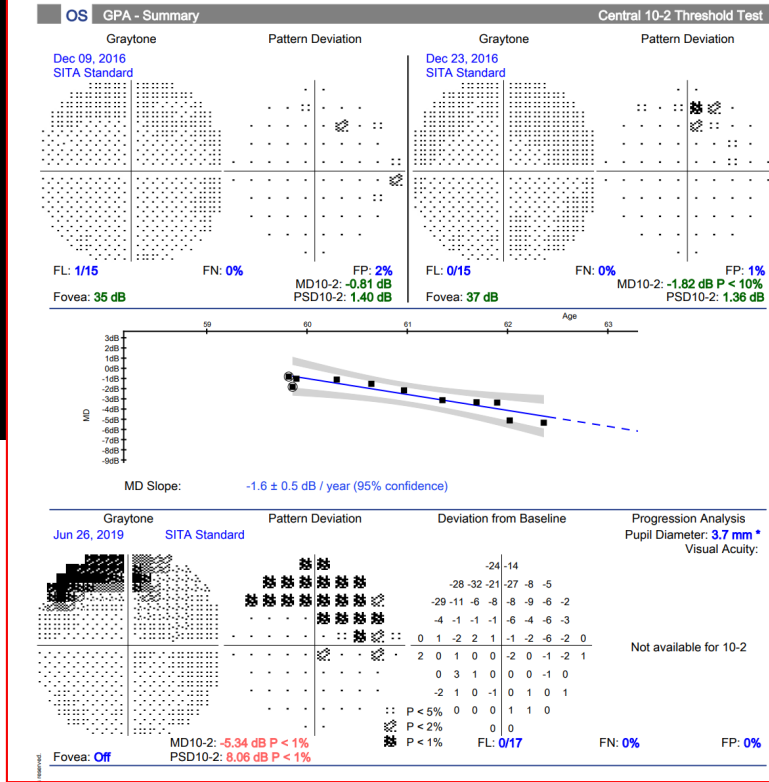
OS GPA - Summary

Central 10-2 Threshold Test

Graytone

Pattern Deviation

Dec 09, 2016
SITA Standard

FL: 1/15

FN: 0%

FP: 2%

MD10-2: -0.81 dB

PSD10-2: 1.40 dB

Fovea: 35 dB

Graytone

Pattern Deviation

Dec 23, 2016
SITA Standard

FL: 0/15

FN: 0%

FP: 1%

MD10-2: -1.82 dB P < 10%

PSD10-2: 1.36 dB

Fovea: 37 dB

Age

59 60 61 62 63

3dB 2dB 1dB 0dB -1dB -2dB -3dB -4dB -5dB -6dB -7dB -8dB -9dB

MD

MD Slope: -1.6 ± 0.5 dB / year (95% confidence)

Graytone

Jun 26, 2019 SITA Standard

Pattern Deviation

Deviation from Baseline

| | | | | | | | | | |
|---|---|---|---|---|---|---|---|---|---|
| | | | | -24 | -14 | | | | |
| | | -28 | -32 | -21 | -27 | -8 | -5 | | |
| | -29 | -11 | -6 | -8 | -8 | -9 | -6 | -2 | |
| | -4 | -1 | -1 | -1 | -6 | -4 | -6 | -3 | |
| 0 | 1 | -2 | 2 | 1 | -1 | -2 | -6 | -2 | 0 |
| 2 | 0 | 1 | 0 | 0 | -2 | 0 | -1 | -2 | 1 |
| | 0 | 3 | 1 | 0 | 0 | 0 | -1 | 0 | |
| | -2 | 1 | 0 | -1 | 0 | 1 | 0 | 1 | |
| | | 0 | 0 | 0 | 1 | 1 | 0 | | |
| | | | | 0 | 0 | | | | |

Progression Analysis

Pupil Diameter: 3.7 mm *

Visual Acuity:

Not available for 10-2

P < 5%
P < 2%
P < 1%

MD10-2: -5.34 dB P < 1%

PSD10-2: 8.06 dB P < 1%

Fovea: Off

FL: 0/17

FN: 0%

FP: 0%

reserved.